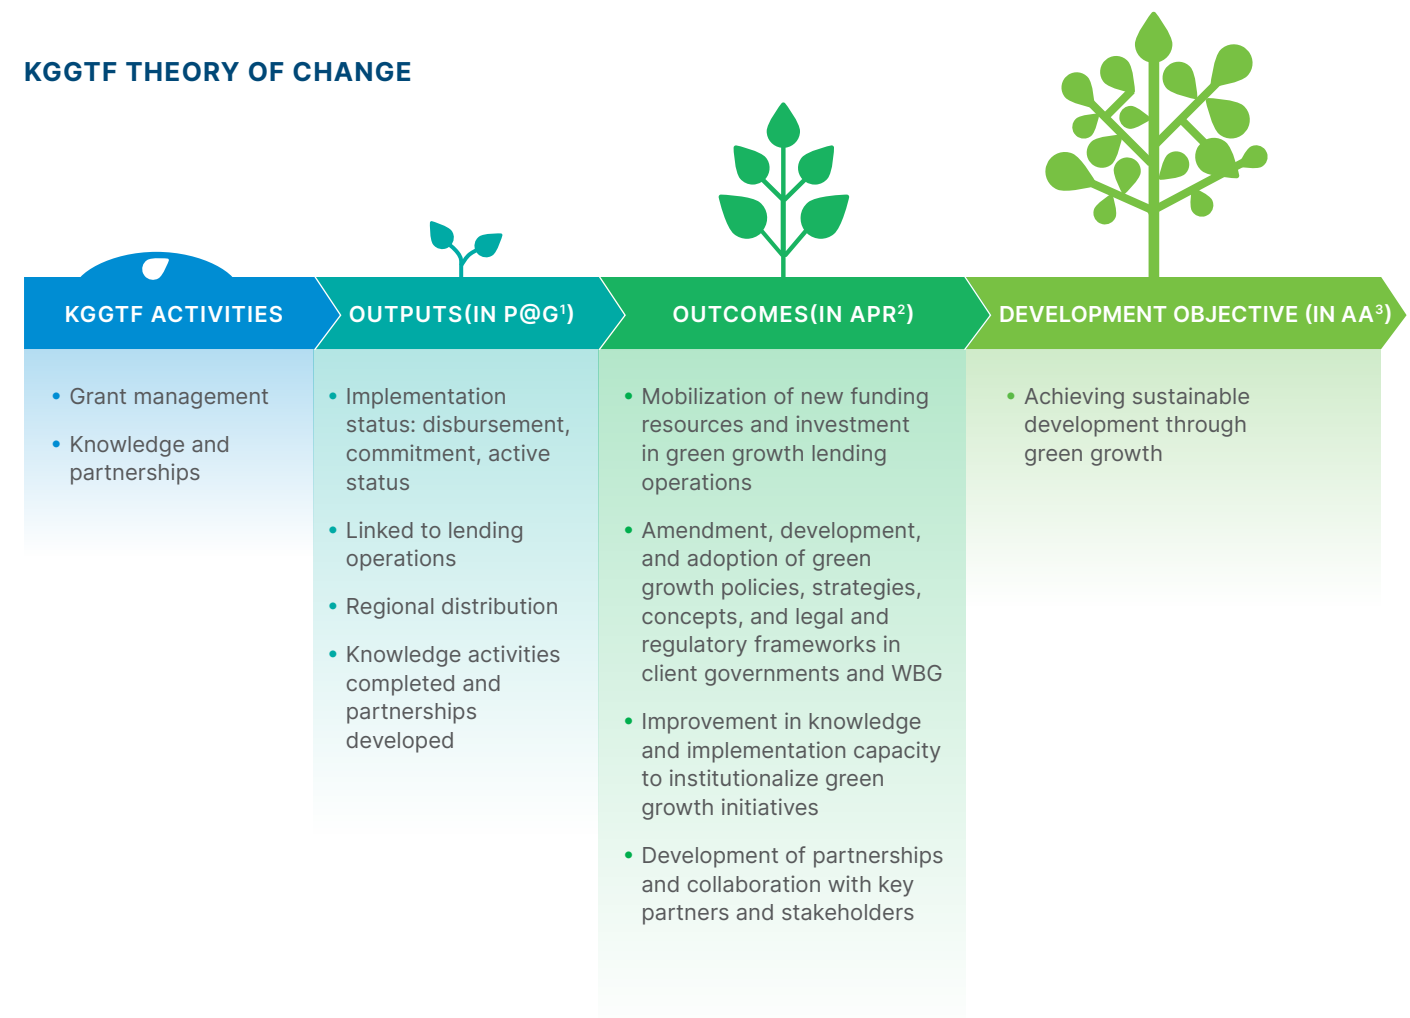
KGGTF THEORY OF CHANGE

KGGTF ACTIVITIES

- Grant management
- Knowledge and partnerships

OUTPUTS(IN P@G$^1$)

- Implementation status: disbursement, commitment, active status
- Linked to lending operations
- Regional distribution
- Knowledge activities completed and partnerships developed

OUTCOMES(IN APR$^2$)

- Mobilization of new funding resources and investment in green growth lending operations
- Amendment, development, and adoption of green growth policies, strategies, concepts, and legal and regulatory frameworks in client governments and WBG
- Improvement in knowledge and implementation capacity to institutionalize green growth initiatives
- Development of partnerships and collaboration with key partners and stakeholders

DEVELOPMENT OBJECTIVE (IN AA$^3$)

- Achieving sustainable development through green growth